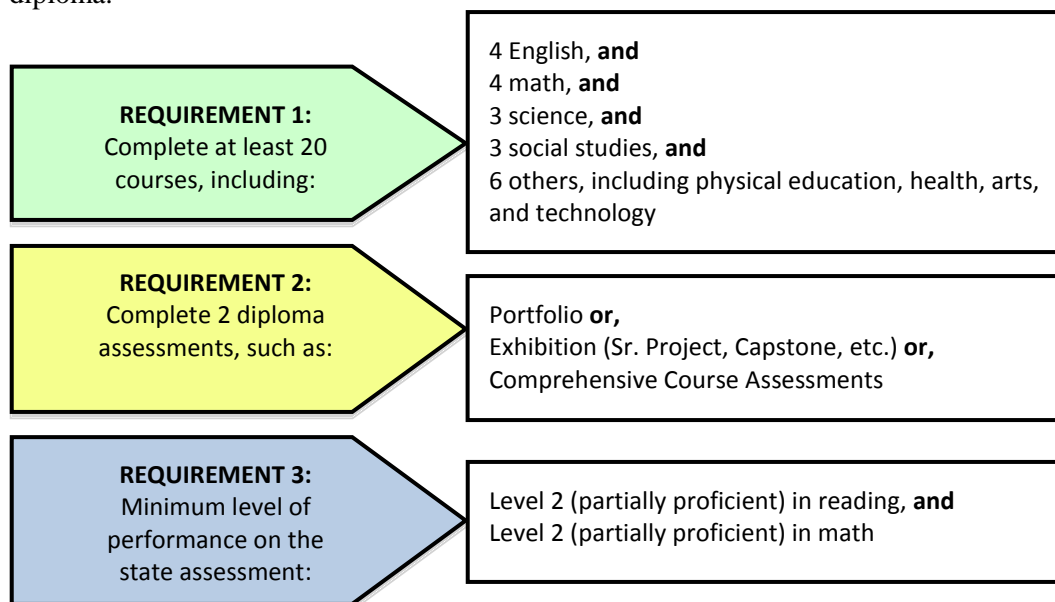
diploma.

**REQUIREMENT 1:**
Complete at least 20 courses, including:

4 English, **and**
4 math, **and**
3 science, **and**
3 social studies, **and**
6 others, including physical education, health, arts, and technology

**REQUIREMENT 2:**
Complete 2 diploma assessments, such as:

Portfolio **or,**
Exhibition (Sr. Project, Capstone, etc.) **or,**
Comprehensive Course Assessments

**REQUIREMENT 3:**
Minimum level of performance on the state assessment:

Level 2 (partially proficient) in reading, **and**
Level 2 (partially proficient) in math